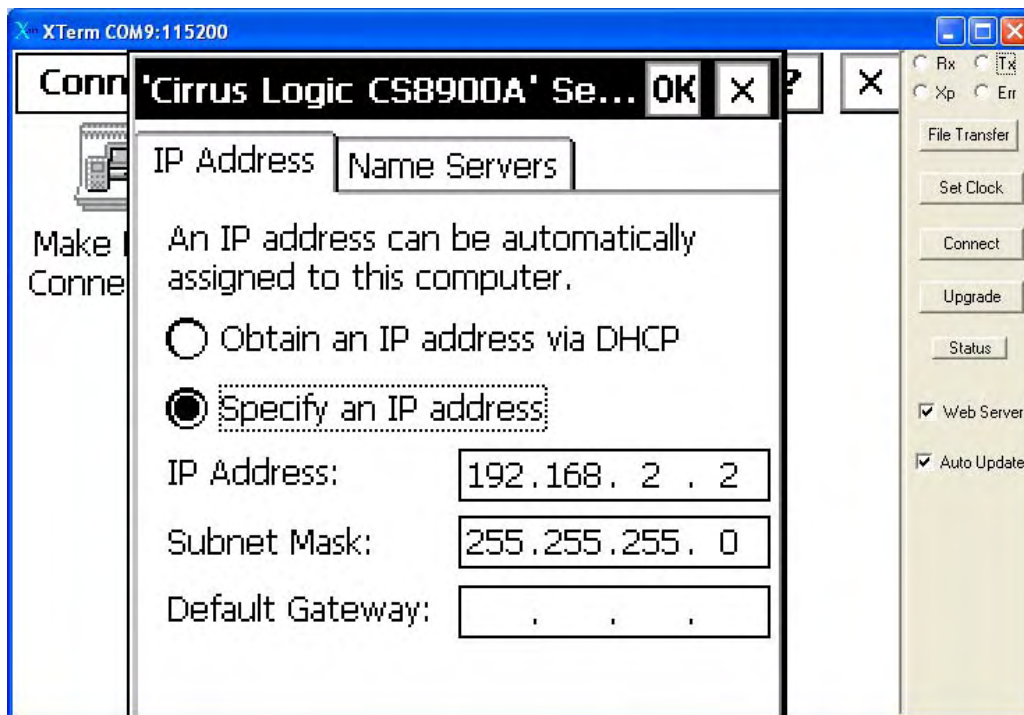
XTerm COM9:115200

Conn

'Cirrus Logic CS8900A' Se... OK ×

? ×

Rx Tx Xp Err

File Transfer

Set Clock

Connect

Upgrade

Status

Web Server

Auto Update

Make
Conne

IP Address Name Servers

An IP address can be automatically assigned to this computer.

Obtain an IP address via DHCP

Specify an IP address

IP Address: 192.168. 2 . 2

Subnet Mask: 255.255.255. 0

Default Gateway: . . .